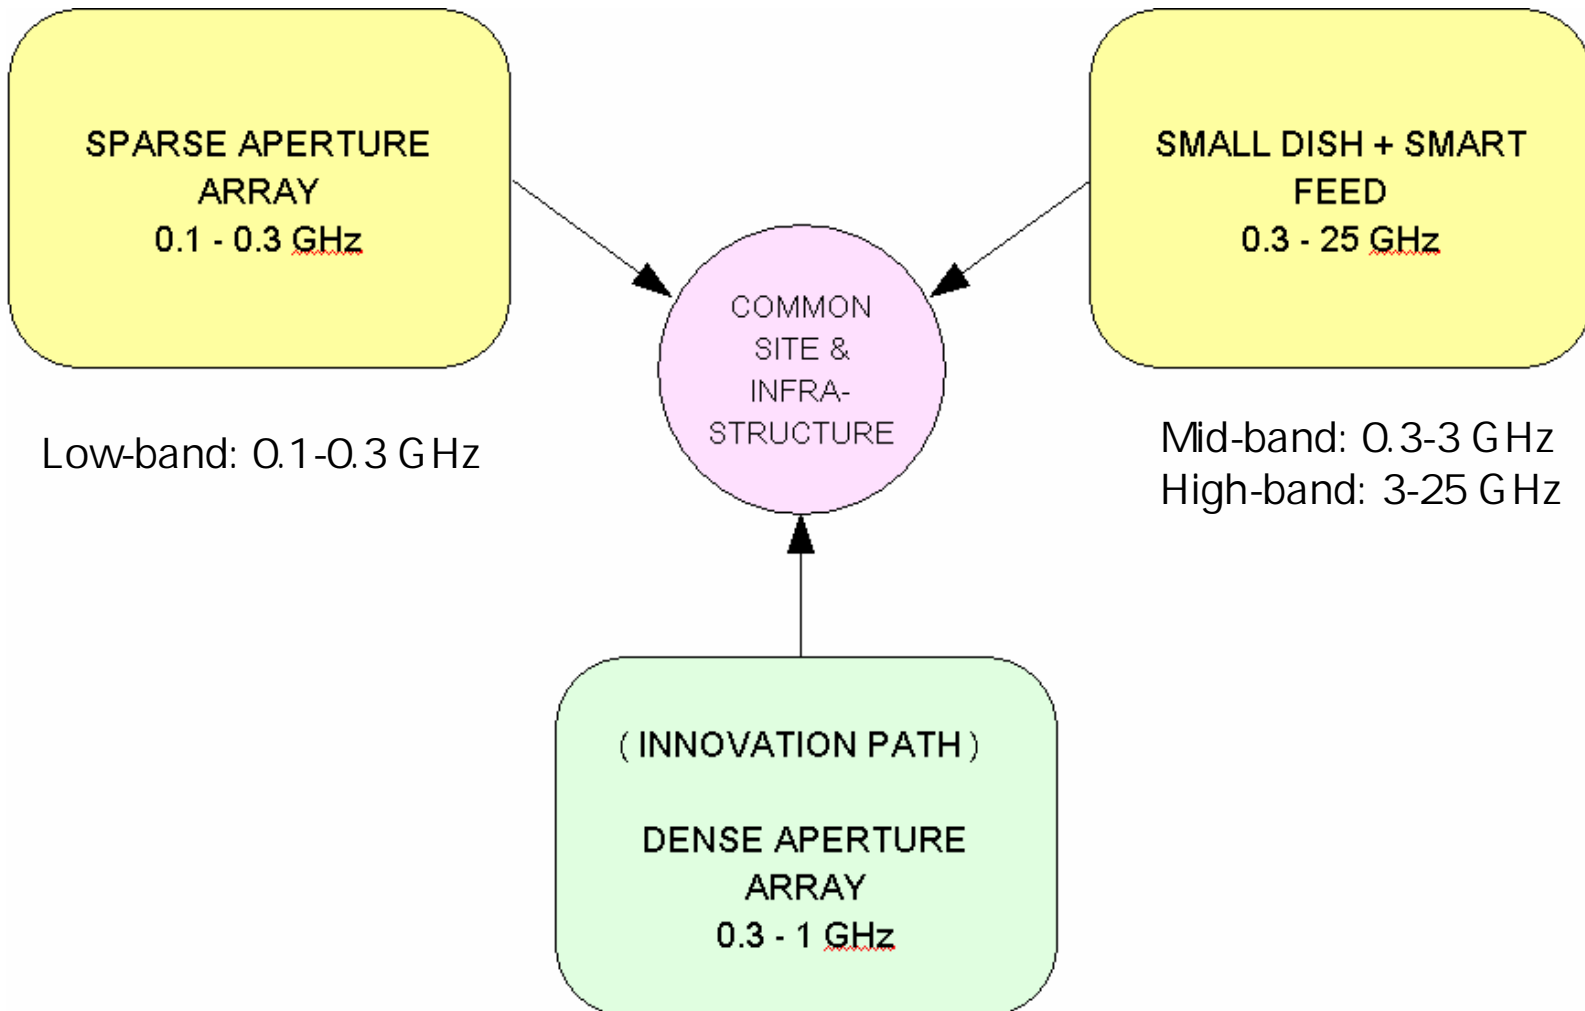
SPARSE APERTURE ARRAY
0.1 - 0.3 GHz

SMALL DISH + SMART FEED
0.3 - 25 GHz

COMMON SITE & INFRA-STRUCTURE

Low-band: 0.1-0.3 GHz

Mid-band: 0.3-3 GHz
High-band: 3-25 GHz

( INNOVATION PATH )

DENSE APERTURE ARRAY
0.3 - 1 GHz